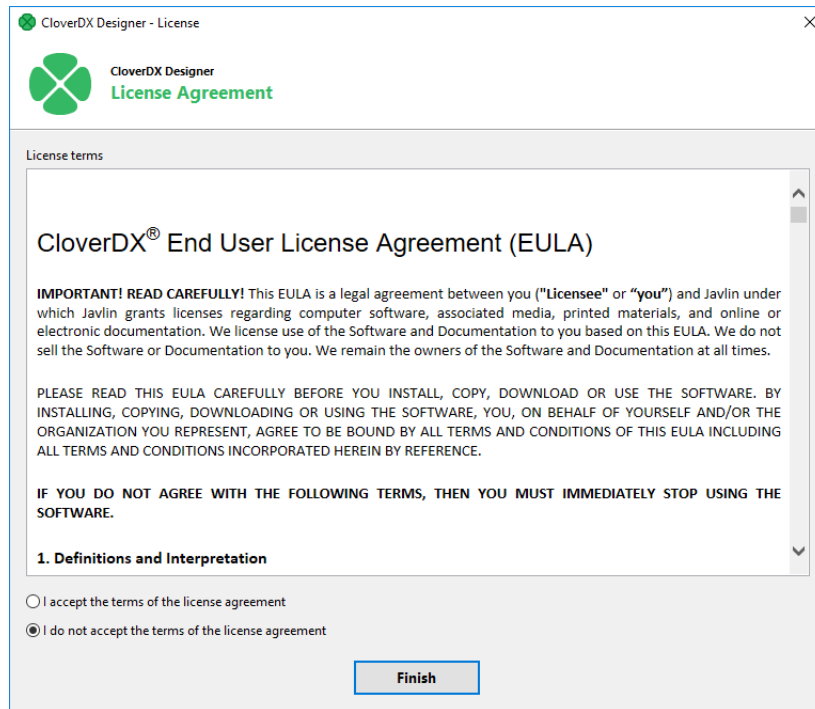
CloverDX Designer - License

CloverDX Designer
License Agreement

License terms

CloverDX® End User License Agreement (EULA)

IMPORTANT! READ CAREFULLY! This EULA is a legal agreement between you ("Licensee" or "you") and Javlin under which Javlin grants licenses regarding computer software, associated media, printed materials, and online or electronic documentation. We license use of the Software and Documentation to you based on this EULA. We do not sell the Software or Documentation to you. We remain the owners of the Software and Documentation at all times.

PLEASE READ THIS EULA CAREFULLY BEFORE YOU INSTALL, COPY, DOWNLOAD OR USE THE SOFTWARE. BY INSTALLING, COPYING, DOWNLOADING OR USING THE SOFTWARE, YOU, ON BEHALF OF YOURSELF AND/OR THE ORGANIZATION YOU REPRESENT, AGREE TO BE BOUND BY ALL TERMS AND CONDITIONS OF THIS EULA INCLUDING ALL TERMS AND CONDITIONS INCORPORATED HEREIN BY REFERENCE.

IF YOU DO NOT AGREE WITH THE FOLLOWING TERMS, THEN YOU MUST IMMEDIATELY STOP USING THE SOFTWARE.

1. Definitions and Interpretation

I accept the terms of the license agreement

I do not accept the terms of the license agreement

Finish